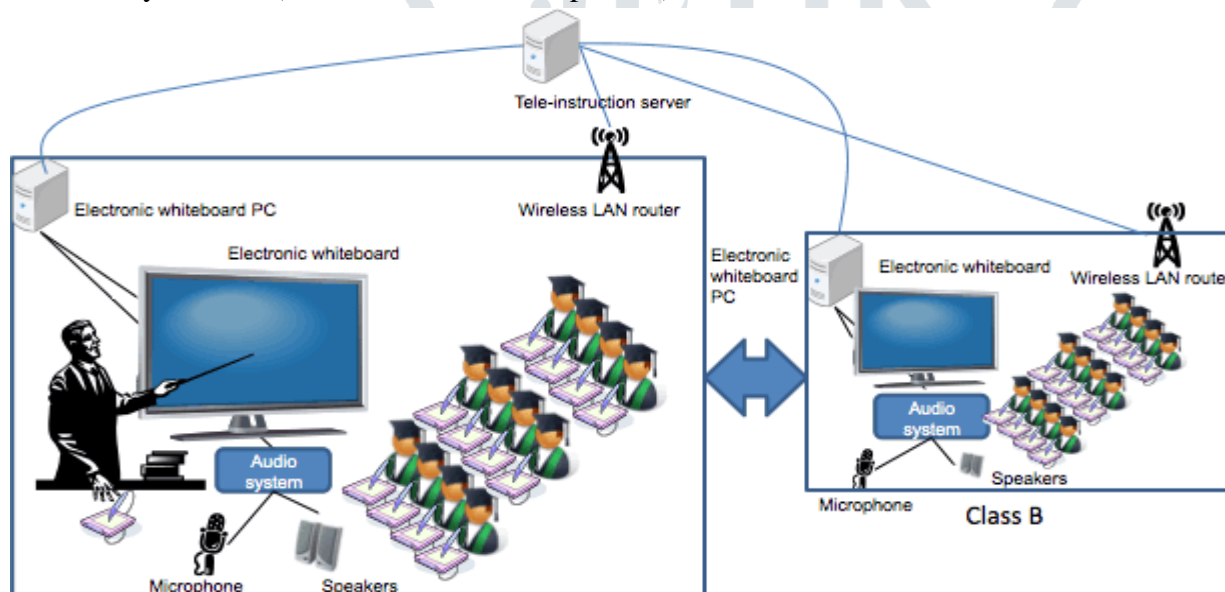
Tele-instruction server

Electronic whiteboard PC

Wireless LAN router

Electronic whiteboard

Audio system

Microphone

Speakers

Electronic whiteboard PC

Electronic whiteboard

Wireless LAN route

Audio system

Speakers

Microphone

Class B